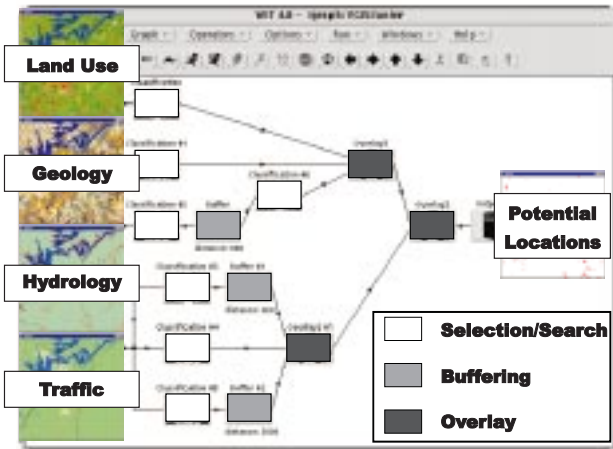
Land Use

Geology

Hydrology

Traffic

Potential Locations

Selection/Search

Buffering

Overlay

Graph
Operation
Options
Run
Windows
Help
Classification
Classification #1
Classification #2
Buffer
Overlay
Overlay2
Classification #3
Buffer #1
Classification #4
Classification #5
Buffer #2